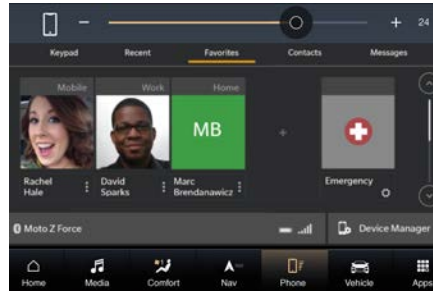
− + 24

Keypad Recent Favorites Contacts Messages

Mobile
Rachel Hale

Work
David Sparks

Home
MB
Marc Brendanawicz

+

Emergency

Moto Z Force

Device Manager

Home Media Comfort Nav Phone Vehicle Apps